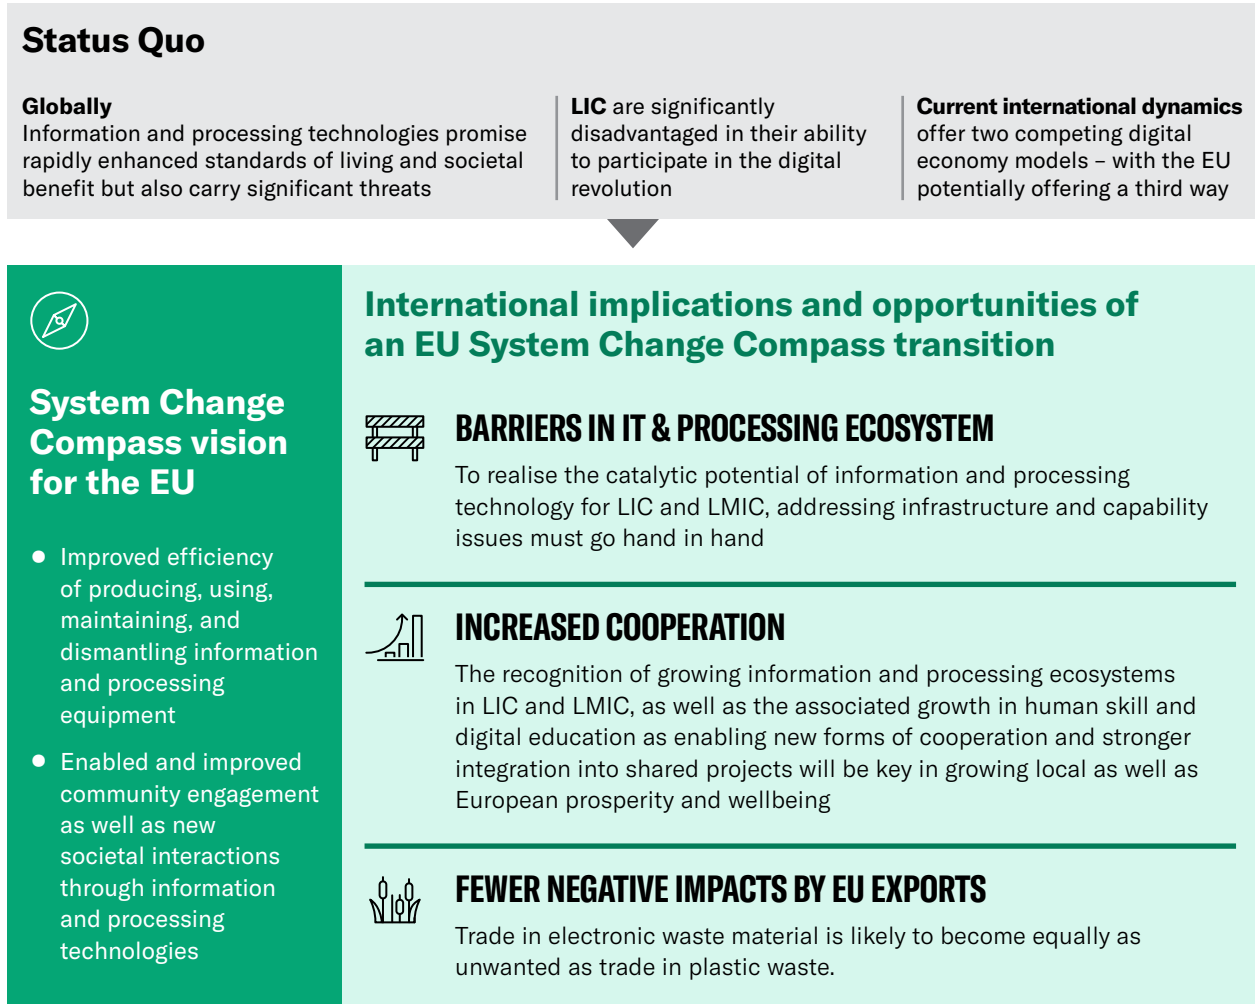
Status Quo

Globally
Information and processing technologies promise rapidly enhanced standards of living and societal benefit but also carry significant threats

LIC are significantly disadvantaged in their ability to participate in the digital revolution

Current international dynamics offer two competing digital economy models – with the EU potentially offering a third way

System Change Compass vision for the EU

- Improved efficiency of producing, using, maintaining, and dismantling information and processing equipment
- Enabled and improved community engagement as well as new societal interactions through information and processing technologies

International implications and opportunities of an EU System Change Compass transition

BARRIERS IN IT & PROCESSING ECOSYSTEM
To realise the catalytic potential of information and processing technology for LIC and LMIC, addressing infrastructure and capability issues must go hand in hand

INCREASED COOPERATION
The recognition of growing information and processing ecosystems in LIC and LMIC, as well as the associated growth in human skill and digital education as enabling new forms of cooperation and stronger integration into shared projects will be key in growing local as well as European prosperity and wellbeing

FEWER NEGATIVE IMPACTS BY EU EXPORTS
Trade in electronic waste material is likely to become equally as unwanted as trade in plastic waste.